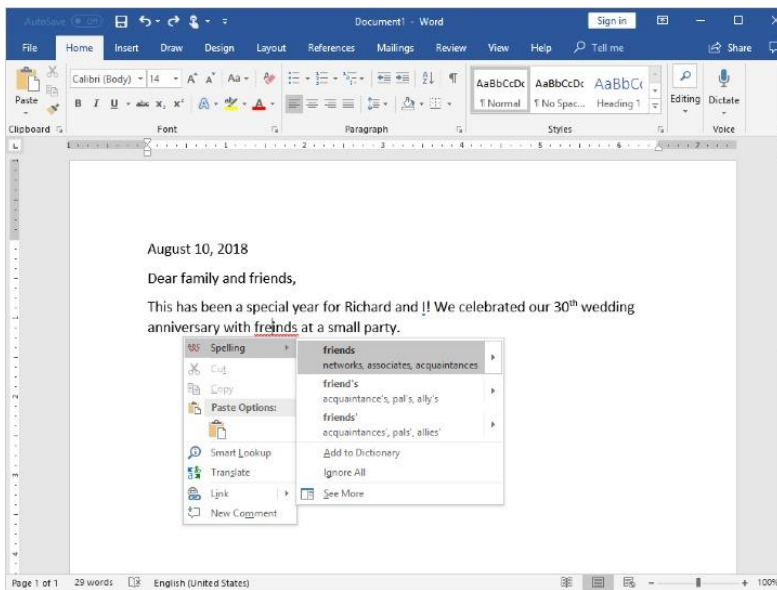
AutoSave Off Document1 - Word Sign in

File Home Insert Draw Design Layout References Mailings Review View Help Tell me Share

Paste Calibri (Body) 14 A A Aa B I U abc $x_2$ $x^2$ A A AaBbCcDc AaBbCcDc AaBbCc ¶ Normal ¶ No Spac... Heading 1 Editing Dictate

Clipboard Font Paragraph Styles Voice

August 10, 2018

Dear family and friends,

This has been a special year for Richard and I! We celebrated our 30th wedding anniversary with freinds at a small party.

Spelling
Cut
Copy
Paste Options:
Smart Lookup
Translate
Link
New Comment

friends
networks, associates, acquaintances
friend's
acquaintance's, pal's, ally's
friends'
acquaintances', pals', allies'
Add to Dictionary
Ignore All
See More

Page 1 of 1 29 words English (United States) 100%